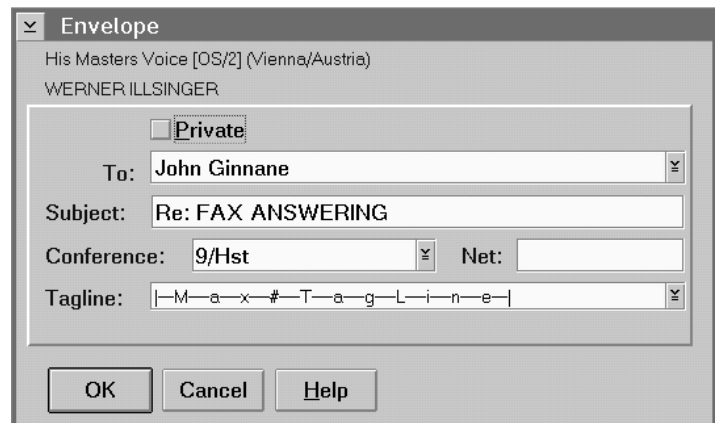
Envelope

His Masters Voice [OS/2] (Vienna/Austria)

WERNER ILLSINGER

Private

To: John Ginnane

Subject: Re: FAX ANSWERING

Conference: 9/Hst

Net:

Tagline: |—M—a—x—#—T—a—g—L—i—n—e—|

OK

Cancel

Help